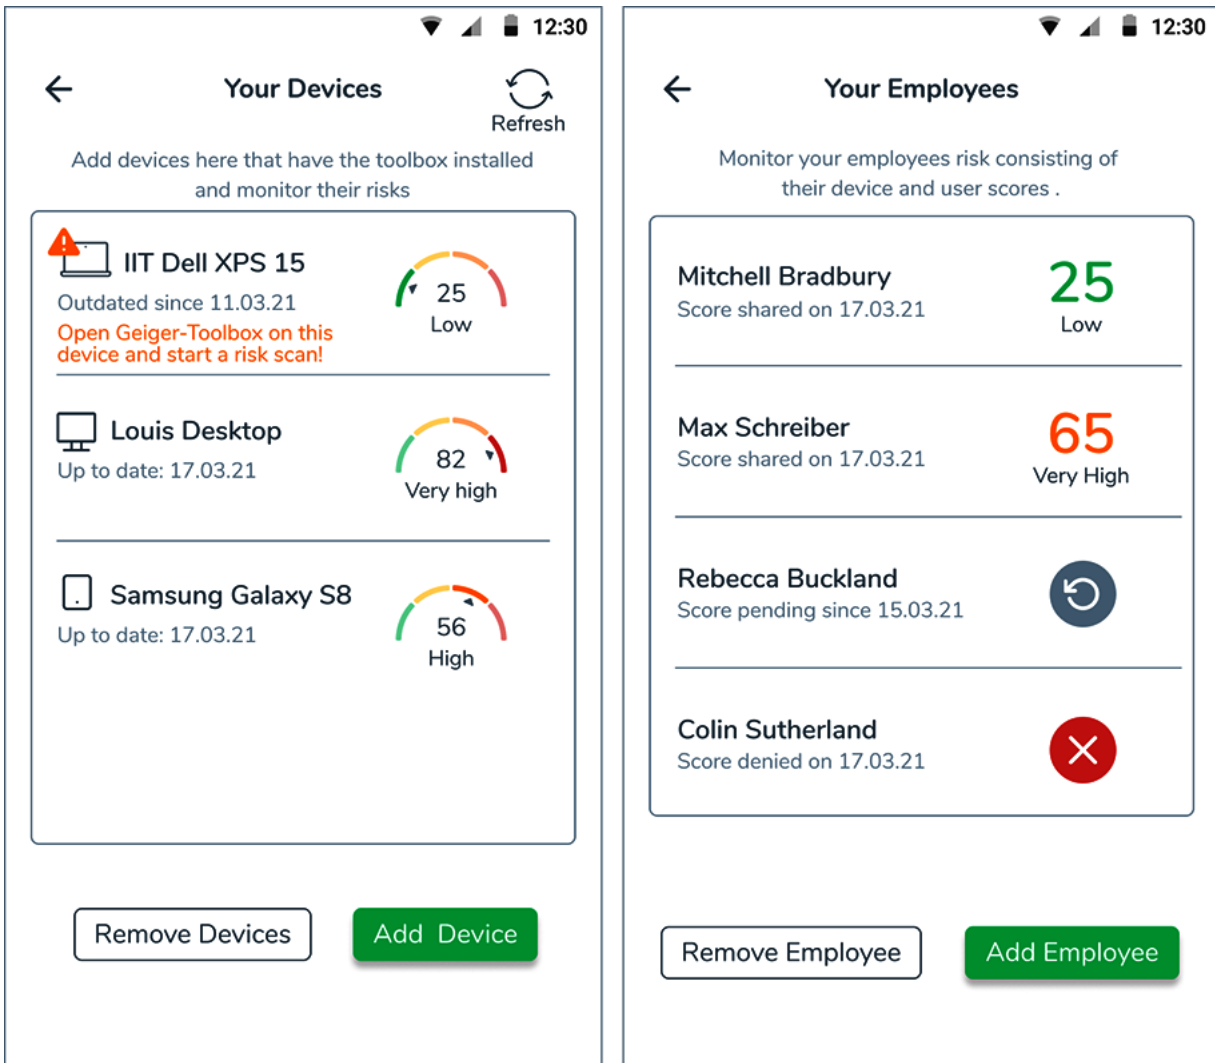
12:30

Your Devices

Refresh

Add devices here that have the toolbox installed and monitor their risks

IIT Dell XPS 15
Outdated since 11.03.21
Open Geiger-Toolbox on this device and start a risk scan!
25
Low

Louis Desktop
Up to date: 17.03.21
82
Very high

Samsung Galaxy S8
Up to date: 17.03.21
56
High

Remove Devices
Add Device

12:30

Your Employees

Monitor your employees risk consisting of their device and user scores .

Mitchell Bradbury
Score shared on 17.03.21
25
Low

Max Schreiber
Score shared on 17.03.21
65
Very High

Rebecca Buckland
Score pending since 15.03.21

Colin Sutherland
Score denied on 17.03.21

Remove Employee
Add Employee